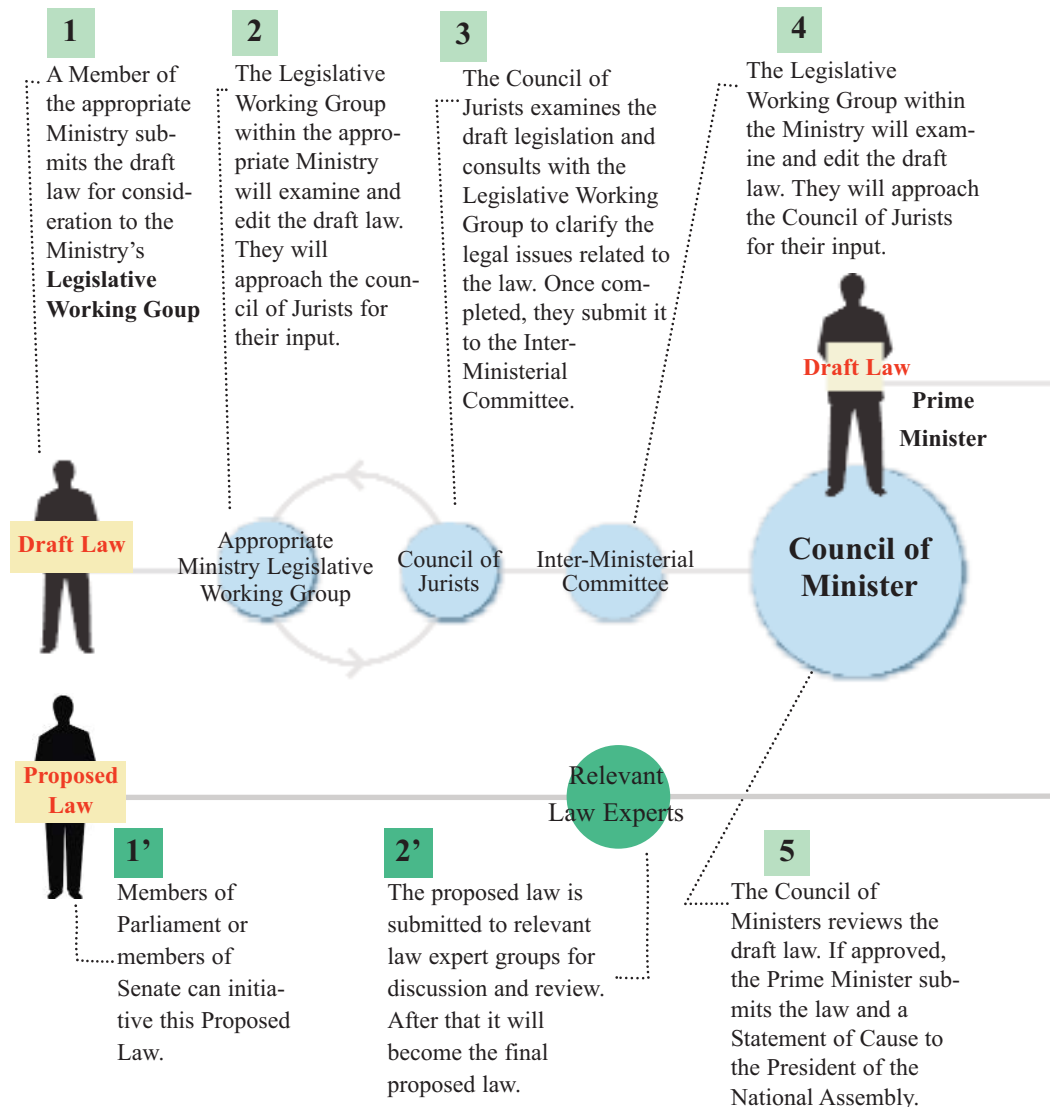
1

A Member of the appropriate Ministry submits the draft law for consideration to the Ministry's **Legislative Working Goup**

2

The Legislative Working Group within the appropriate Ministry will examine and edit the draft law. They will approach the council of Jurists for their input.

3

The Council of Jurists examines the draft legislation and consults with the Legislative Working Group to clarify the legal issues related to the law. Once completed, they submit it to the Inter-Ministerial Committee.

4

The Legislative Working Group within the Ministry will examine and edit the draft law. They will approach the Council of Jurists for their input.

Draft Law

Prime Minister

Draft Law

Appropriate Ministry Legislative Working Group

Council of Jurists

Inter-Ministerial Committee

Council of Minister

Proposed Law

Relevant Law Experts

1'

Members of Parliament or members of Senate can initiative this Proposed Law.

2'

The proposed law is submitted to relevant law expert groups for discussion and review. After that it will become the final proposed law.

5

The Council of Ministers reviews the draft law. If approved, the Prime Minister submits the law and a Statement of Cause to the President of the National Assembly.